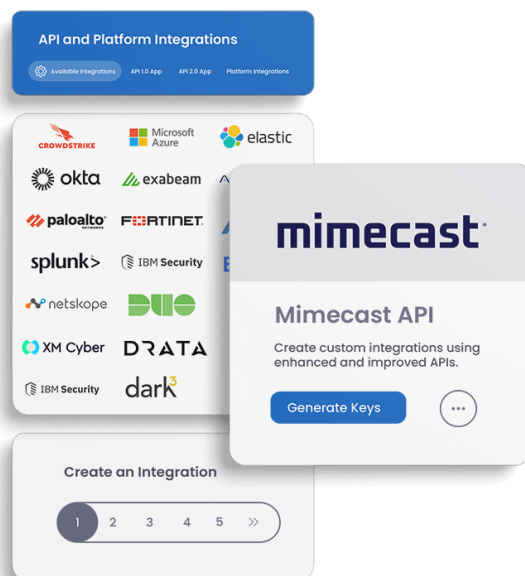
API and Platform Integrations

Available Integrations API 1.0 App API 2.0 App Platform Integrations

CROWDSTRIKE
Microsoft Azure
elastic
okta
exabeam
paloalto NETWORKS
FORTINET
splunk>
IBM Security
netskope
DUO
XM Cyber
DRATA
IBM Security
dark³

mimecast

Mimecast API

Create custom integrations using enhanced and improved APIs.

Generate Keys

...

Create an Integration

1 2 3 4 5 »